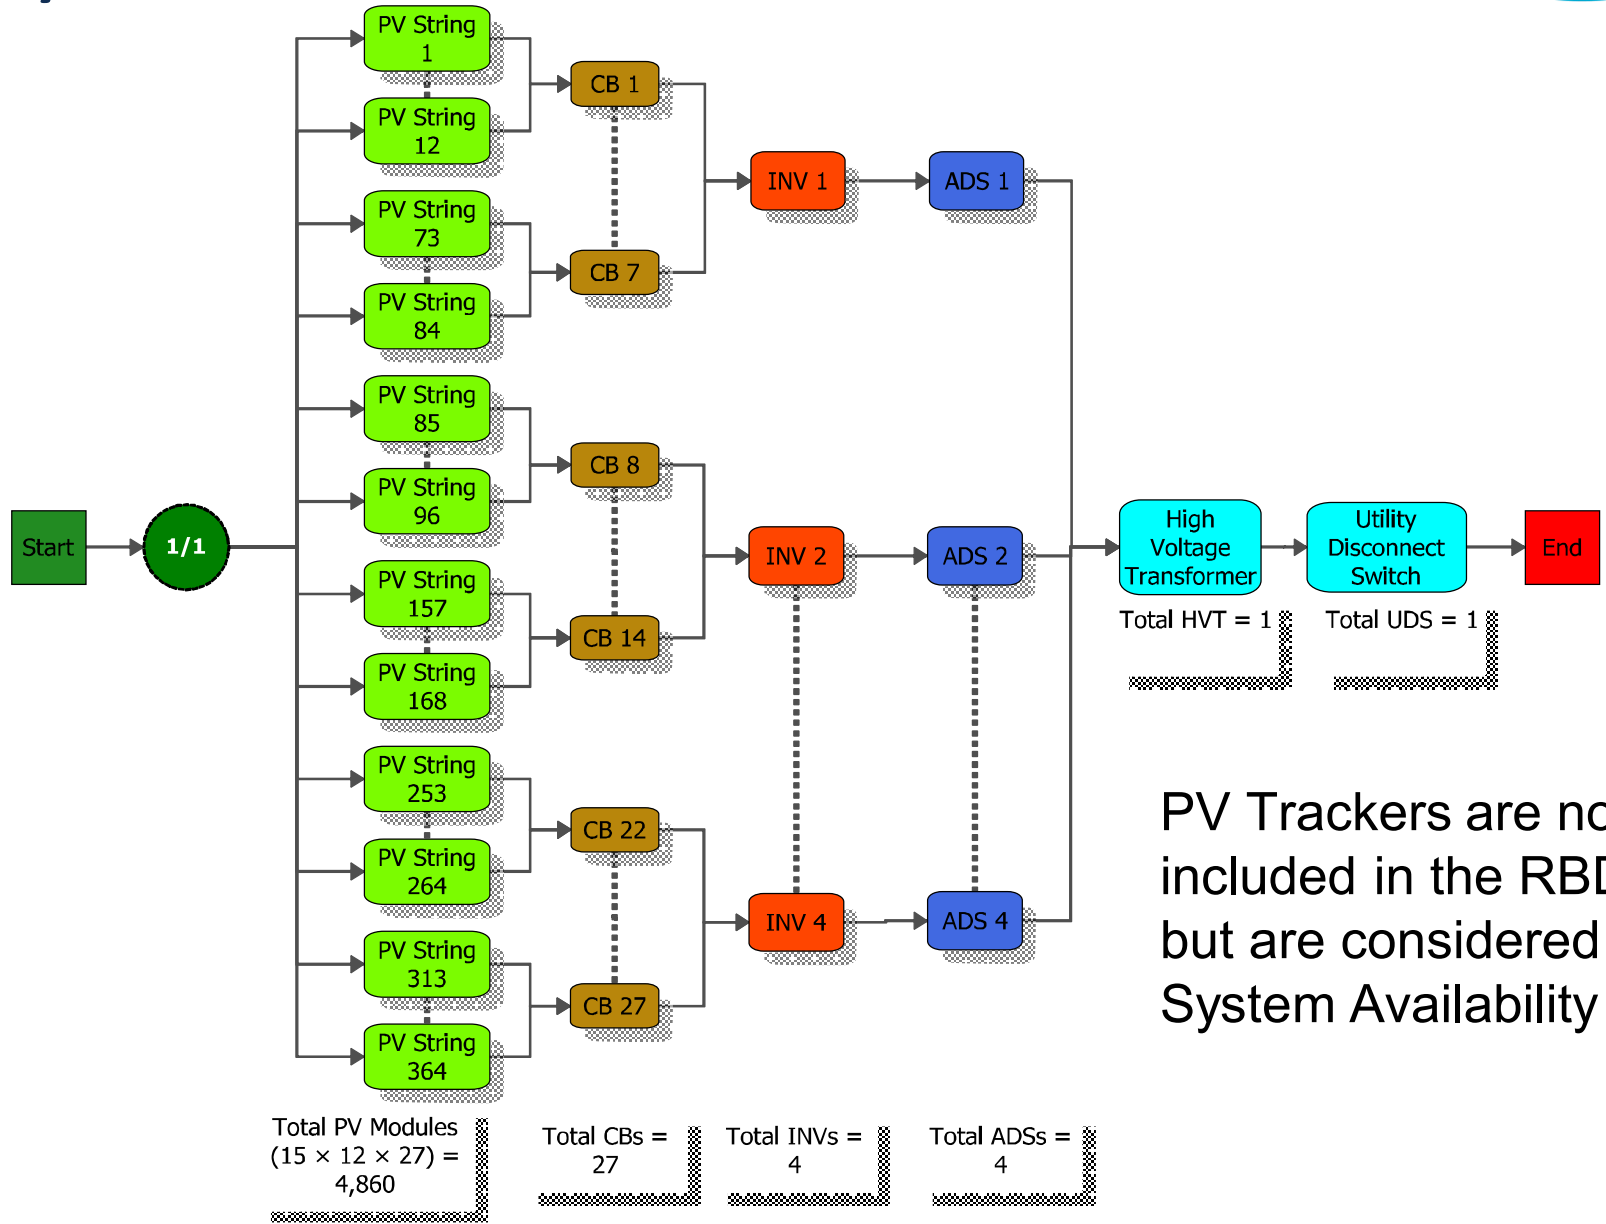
Start

1/1

PV String 1

PV String 12

PV String 73

PV String 84

PV String 85

PV String 96

PV String 157

PV String 168

PV String 253

PV String 264

PV String 313

PV String 364

CB 1

CB 7

CB 8

CB 14

CB 22

CB 27

INV 1

INV 2

INV 4

ADS 1

ADS 2

ADS 4

High Voltage Transformer

Utility Disconnect Switch

End

Total HVT = 1

Total UDS = 1

PV Trackers are no included in the RBD but are considered System Availability

Total PV Modules (15 × 12 × 27) = 4,860

Total CBs = 27

Total INVs = 4

Total ADSs = 4